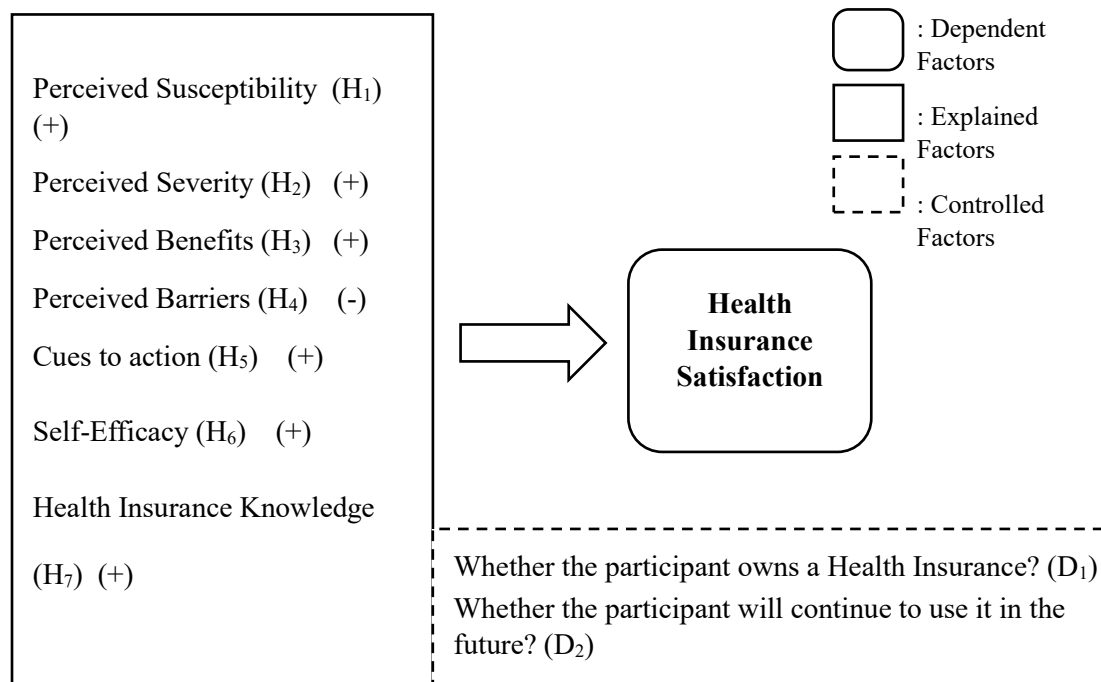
Perceived Susceptibility ($H_1$) (+)

Perceived Severity ($H_2$) (+)

Perceived Benefits ($H_3$) (+)

Perceived Barriers ($H_4$) (-)

Cues to action ($H_5$) (+)

Self-Efficacy ($H_6$) (+)

Health Insurance Knowledge ($H_7$) (+)

: Dependent Factors

: Explained Factors

: Controlled Factors

**Health Insurance Satisfaction**

Whether the participant owns a Health Insurance? ($D_1$)
Whether the participant will continue to use it in the future? ($D_2$)